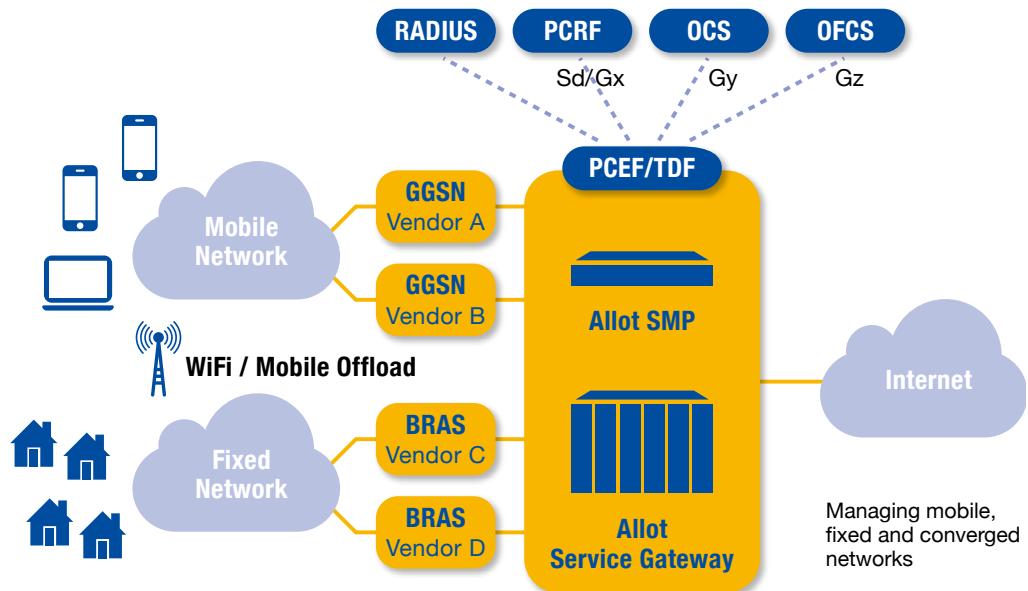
RADIUS
PCRF
OCS
OFCS
Sd/Gx
Gy
Gz
PCEF/TDF
Mobile Network
GGSN Vendor A
GGSN Vendor B
Allot SMP
WiFi / Mobile Offload
Internet
Fixed Network
BRAS Vendor C
BRAS Vendor D
Allot Service Gateway
Managing mobile, fixed and converged networks